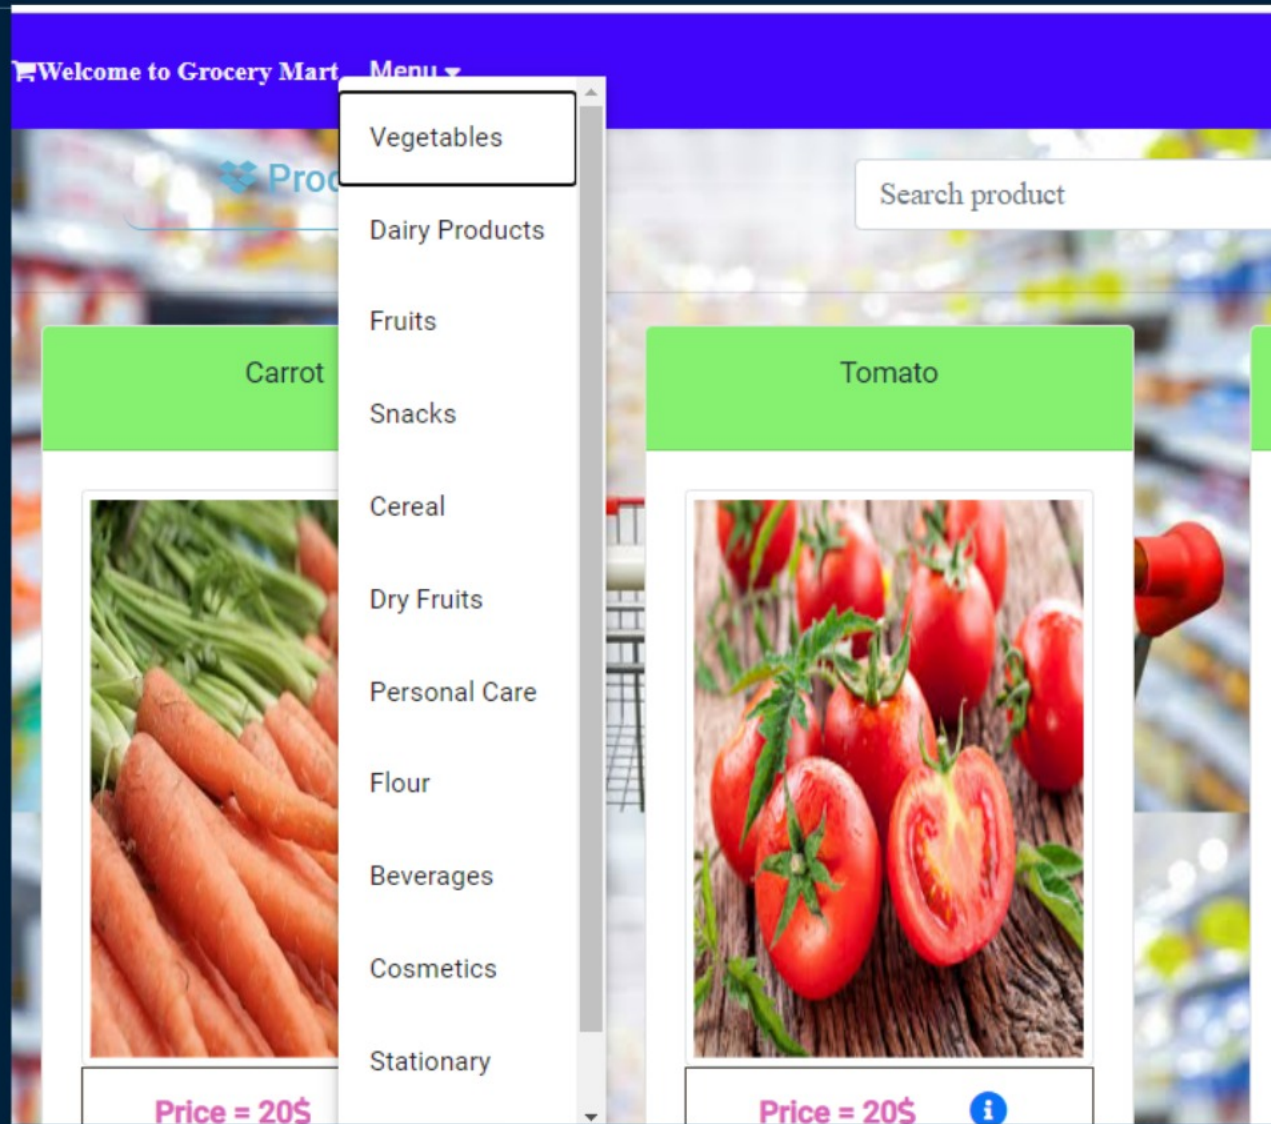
Welcome to Grocery Mart Menu

Vegetables

Dairy Products

Fruits

Snacks

Cereal

Dry Fruits

Personal Care

Flour

Beverages

Cosmetics

Stationary

Proc

Search product

Carrot

Tomato

Price = 20$

Price = 20$